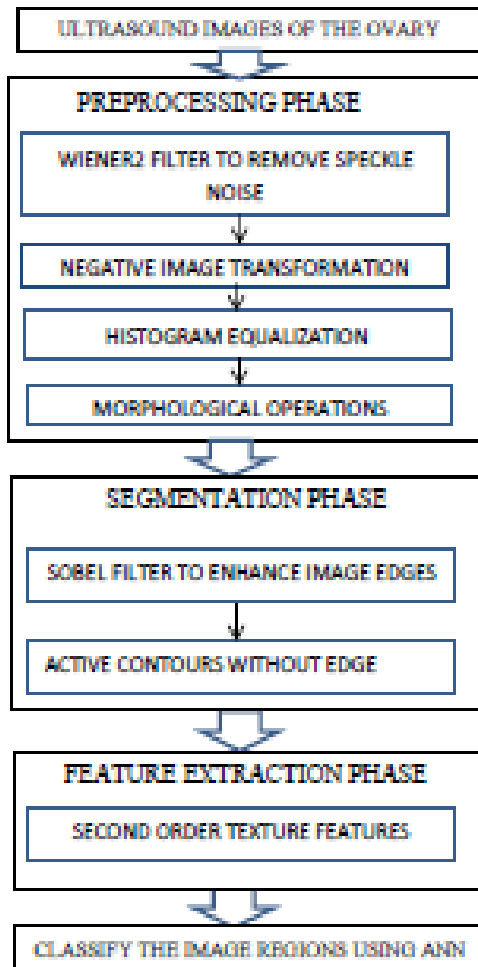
ULTRASOUND IMAGES OF THE OVARY

PREPROCESSING PHASE

WIENER2 FILTER TO REMOVE SPECKLE NOISE

NEGATIVE IMAGE TRANSFORMATION

HISTOGRAM EQUALIZATION

MORPHOLOGICAL OPERATIONS

SEGMENTATION PHASE

SOBEL FILTER TO ENHANCE IMAGE EDGES

ACTIVE CONTOURS WITHOUT EDGE

FEATURE EXTRACTION PHASE

SECOND ORDER TEXTURE FEATURES

CLASSIFY THE IMAGE REGIONS USING ANN